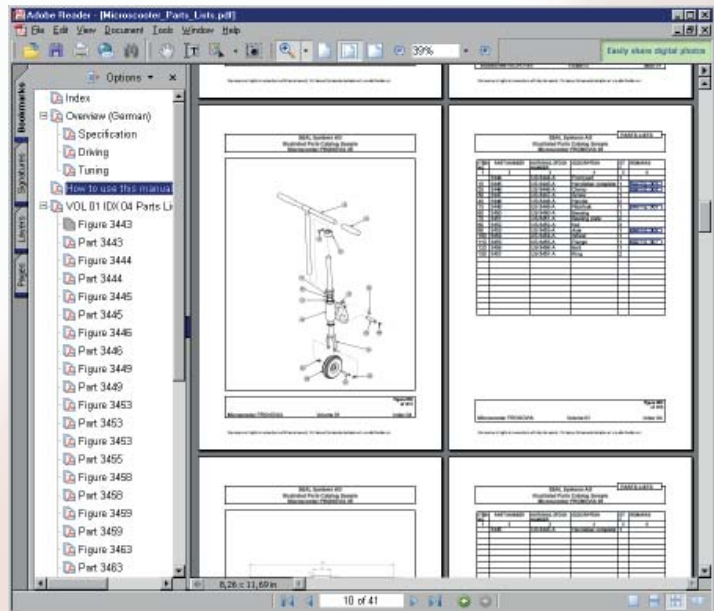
Adobe Reader - [Microscooter_Parts_Lists.pdf]

File Edit View Document Tools Window Help

39%

Easily share digital photos

Options ▾ ×

Bookmarks

Signatures

Layers

Pages

Index

Overview (German)

Specification

Driving

Tuning

How to use this manual

VOL 01 IDX 04 Parts Lis

Figure 3443

Part 3443

Figure 3444

Part 3444

Figure 3445

Part 3445

Figure 3446

Part 3446

Figure 3449

Part 3449

Figure 3453

Part 3453

Figure 3453

Part 3455

Figure 3458

Part 3458

Figure 3459

Part 3459

Figure 3463

Part 3463

SEAL Systems AG
Illustrated Parts Catalog Sample
Microscooter FROKOVA 06

SEAL Systems AG
Illustrated Parts Catalog Sample
Microscooter FROKOVA 06

PARTS LISTS

SEAL Systems AG
Illustrated Parts Catalog Sample
Microscooter FROKOVA 06

SEAL Systems AG
Illustrated Parts Catalog Sample
Microscooter FROKOVA 06

PARTS LISTS

8,26 x 11,69 in

10 of 41